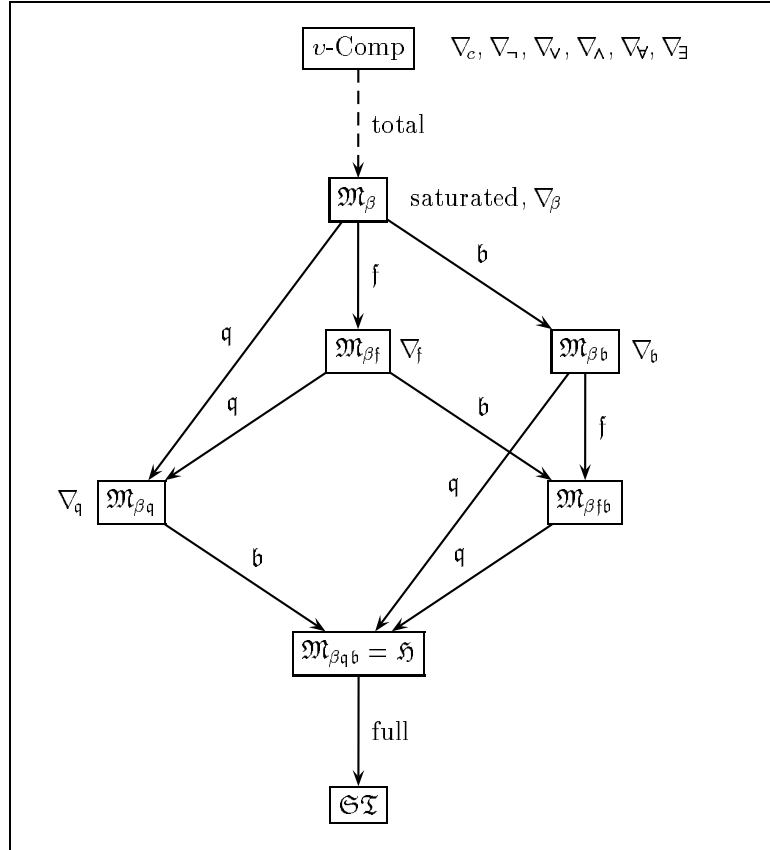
$\upsilon$-Comp $\nabla_c$, $\nabla_\neg$, $\nabla_\vee$, $\nabla_\wedge$, $\nabla_\forall$, $\nabla_\exists$

total

$\mathfrak{M}_\beta$ saturated, $\nabla_\beta$

$\mathfrak{q}$ $\mathfrak{f}$ $\mathfrak{b}$

$\mathfrak{M}_{\beta\mathfrak{f}}$ $\nabla_\mathfrak{f}$

$\mathfrak{M}_{\beta\mathfrak{b}}$ $\nabla_\mathfrak{b}$

$\mathfrak{q}$ $\mathfrak{b}$ $\mathfrak{f}$

$\nabla_\mathfrak{q}$ $\mathfrak{M}_{\beta\mathfrak{q}}$

$\mathfrak{q}$

$\mathfrak{M}_{\beta\mathfrak{f}\mathfrak{b}}$

$\mathfrak{b}$ $\mathfrak{q}$

$\mathfrak{M}_{\beta\mathfrak{q}\mathfrak{b}} = \mathfrak{H}$

full

$\mathfrak{S}\mathfrak{T}$